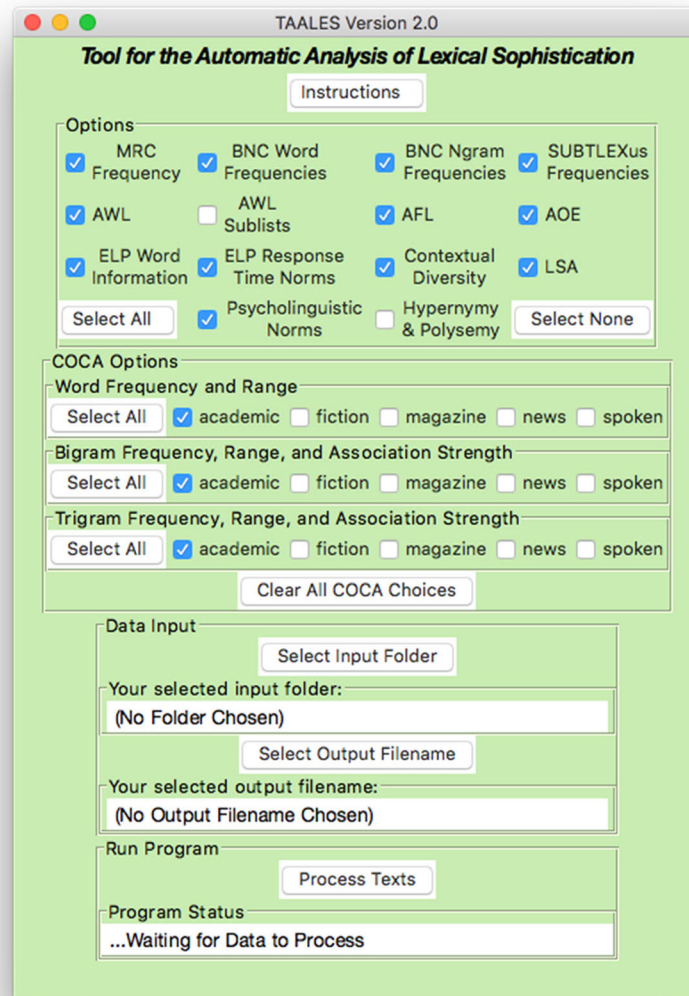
TAALES Version 2.0

Tool for the Automatic Analysis of Lexical Sophistication

Instructions

Options

MRC Frequency
BNC Word Frequencies
BNC Ngram Frequencies
SUBTLEXus Frequencies
AWL
AWL Sublists
AFL
AOE
ELP Word Information
ELP Response Time Norms
Contextual Diversity
LSA
Select All
Psycholinguistic Norms
Hypernymy & Polysemy
Select None

COCA Options

Word Frequency and Range

Select All academic fiction magazine news spoken

Bigram Frequency, Range, and Association Strength

Select All academic fiction magazine news spoken

Trigram Frequency, Range, and Association Strength

Select All academic fiction magazine news spoken

Clear All COCA Choices

Data Input

Select Input Folder

Your selected input folder:

(No Folder Chosen)

Select Output Filename

Your selected output filename:

(No Output Filename Chosen)

Run Program

Process Texts

Program Status

...Waiting for Data to Process